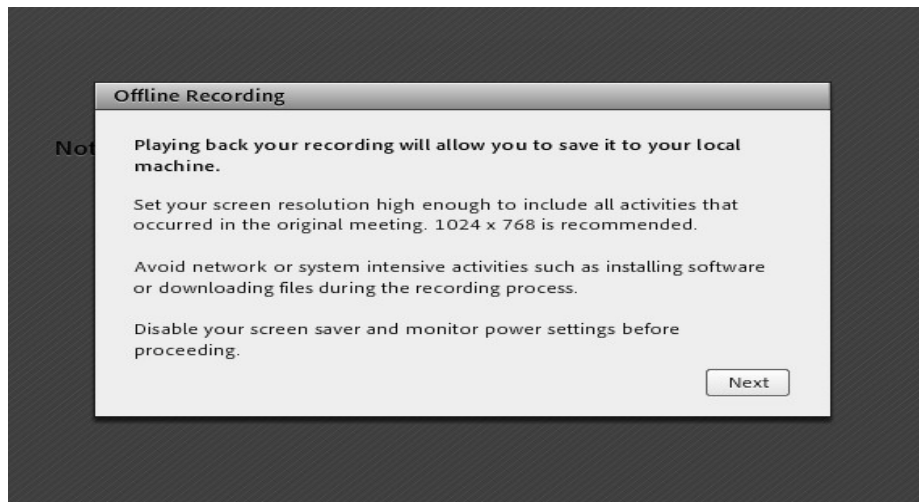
Offline Recording

Not

Playing back your recording will allow you to save it to your local machine.

Set your screen resolution high enough to include all activities that occurred in the original meeting. 1024 x 768 is recommended.

Avoid network or system intensive activities such as installing software or downloading files during the recording process.

Disable your screen saver and monitor power settings before proceeding.

Next